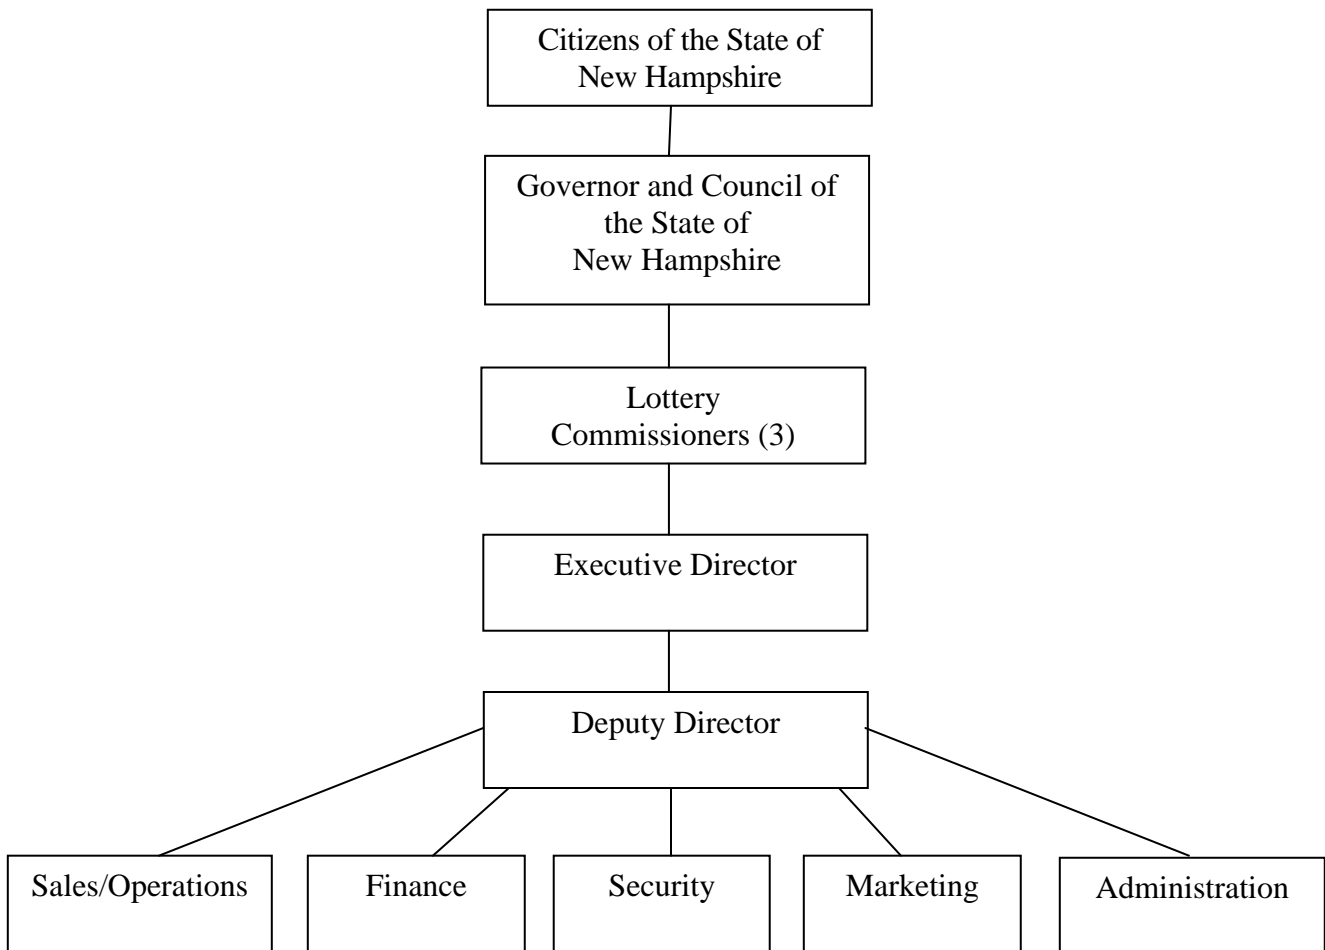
Citizens of the State of New Hampshire

Governor and Council of the State of New Hampshire

Lottery Commissioners (3)

Executive Director

Deputy Director

Sales/Operations

Finance

Security

Marketing

Administration